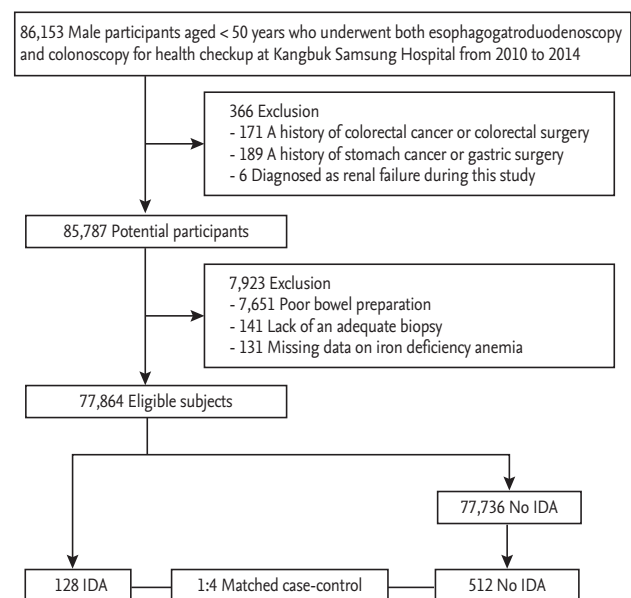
86,153 Male participants aged < 50 years who underwent both esophagogatroduodenoscopy and colonoscopy for health checkup at Kangbuk Samsung Hospital from 2010 to 2014

366 Exclusion
- 171 A history of colorectal cancer or colorectal surgery
- 189 A history of stomach cancer or gastric surgery
- 6 Diagnosed as renal failure during this study

85,787 Potential participants

7,923 Exclusion
- 7,651 Poor bowel preparation
- 141 Lack of an adequate biopsy
- 131 Missing data on iron deficiency anemia

77,864 Eligible subjects

77,736 No IDA

128 IDA

1:4 Matched case-control

512 No IDA